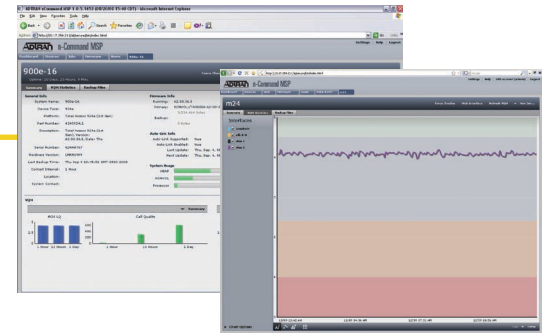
ADTRAN n-Command MSP

900e-16

General Info

System Name: 900e-16

Device Type: 914e

Platform:

Part Number:

Description:

Serial Number:

Hardware Version:

Last Backup Time:

Contact Interval: 1 Hour

Location:

System Contact:

Firmware Info

Running:

Primary:

Backup:

Auto Unit Info

Auto-Link Supported: Yes

Auto-Link Enabled: Yes

System Usage

WAN

MOS LQ

Call Quality

1 Hour

24 Hours

1 Day

ADTRAN n-Command MSP

m24

Interfaces

Overview

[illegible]